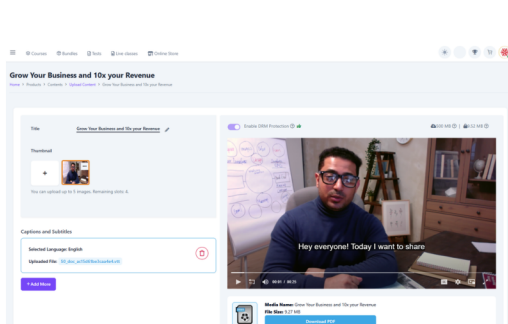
Courses Bundles Tests Live classes Online Store

Grow Your Business and 10x your Revenue

Home > Products > Contents > Upload Content > Grow Your Business and 10x your Revenue

Title Grow Your Business and 10x your Revenue

Thumbnail

+

You can upload up to 5 images. Remaining slots: 4.

Captions and Subtitles

Selected Language: English

Uploaded File: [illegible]

+ Add More

Enable DRM Protection

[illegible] MB | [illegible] MB

Hey everyone! Today I want to share

00:01 / 00:25

Media Name: Grow Your Business and 10x your Revenue

File Size: 9.27 MB

Download PDF